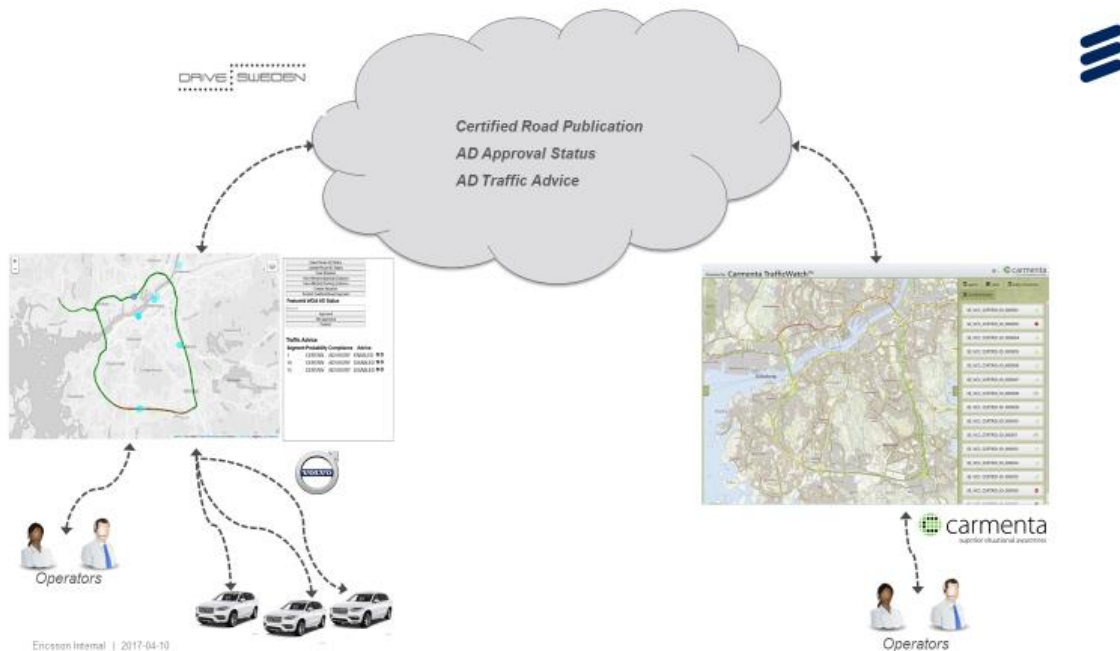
DRIVE SWEDEN

Certified Road Publication
AD Approval Status
AD Traffic Advice

Featured AD Status

Traffic Advice
Segment Probability Compliance Advice

Carmenta TrafficWatch

carmenta

carmenta
superior situational awareness

Operators

Operators

Ericsson Internal | 2017-04-10